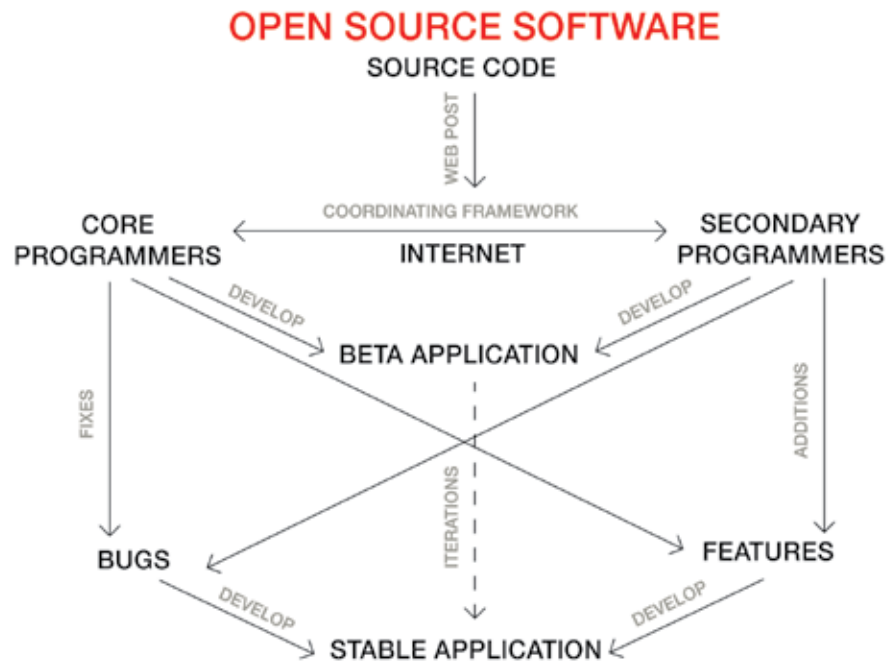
OPEN SOURCE SOFTWARE

SOURCE CODE

WEB POST

CORE PROGRAMMERS

COORDINATING FRAMEWORK

INTERNET

SECONDARY PROGRAMMERS

DEVELOP

DEVELOP

BETA APPLICATION

FIXES

ADDITIONS

ITERATIONS

BUGS

FEATURES

DEVELOP

DEVELOP

STABLE APPLICATION